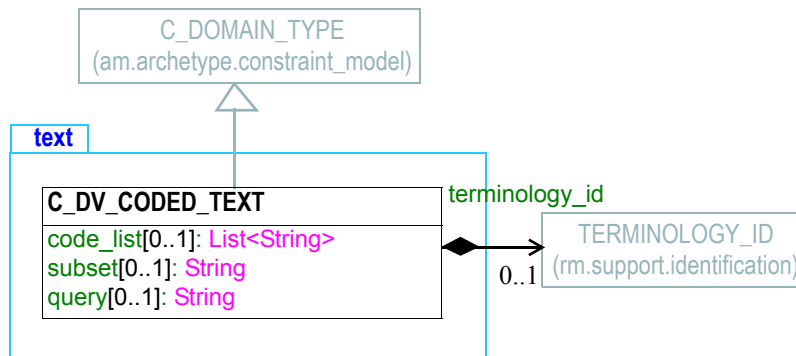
C_DOMAIN_TYPE
(am.archetype.constraint_model)

text

C_DV_CODED_TEXT

code_list[0..1]: List<String>
subset[0..1]: String
query[0..1]: String

terminology_id

0..1

TERMINOLOGY_ID
(rm.support.identification)